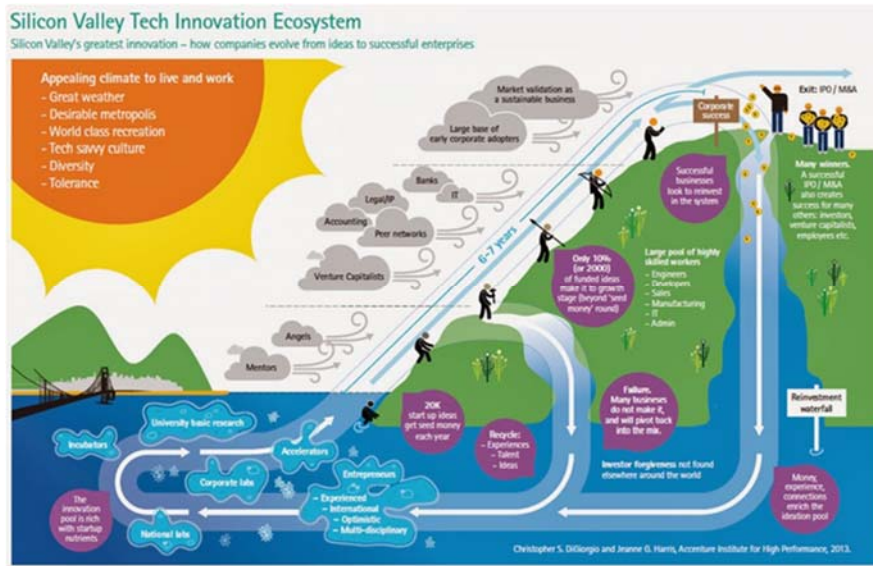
Silicon Valley Tech Innovation Ecosystem

Silicon Valley's greatest innovation – how companies evolve from ideas to successful enterprises

Appealing climate to live and work
- Great weather
- Desirable metropolis
- World class recreation
- Tech savvy culture
- Diversity
- Tolerance

Market validation as a sustainable business

Large base of early corporate adopters

Corporate success

Exit: IPO / M&A

Many winners. A successful IPO / M&A also creates success for many others: investors, venture capitalists, employees etc.

Successful businesses look to reinvest in the system

Banks

Legal/IP

IT

Accounting

Peer networks

Venture Capitalists

6–7 years

Only 10% (or 2000) of funded ideas make it to growth stage (beyond 'seed money' round)

Large pool of highly skilled workers
- Engineers
- Developers
- Sales
- Manufacturing
- IT
- Admin

Angels

Mentors

20K start up ideas get seed money each year

Failure. Many businesses do not make it, and will pivot back into the mix.

Reinvestment waterfall

Recycle:
- Experiences
- Talent
- Ideas

Incubators

University basic research

Accelerators

Corporate labs

Entrepreneurs
- Experienced
- International
- Optimistic
- Multi-disciplinary

Investor forgiveness not found elsewhere around the world

The innovation pool is rich with startup nutrients

National labs

Money, experience, connections enrich the ideation pool

Christopher S. DiGiorgio and Jeanne G. Harris, Accenture Institute for High Performance, 2013.